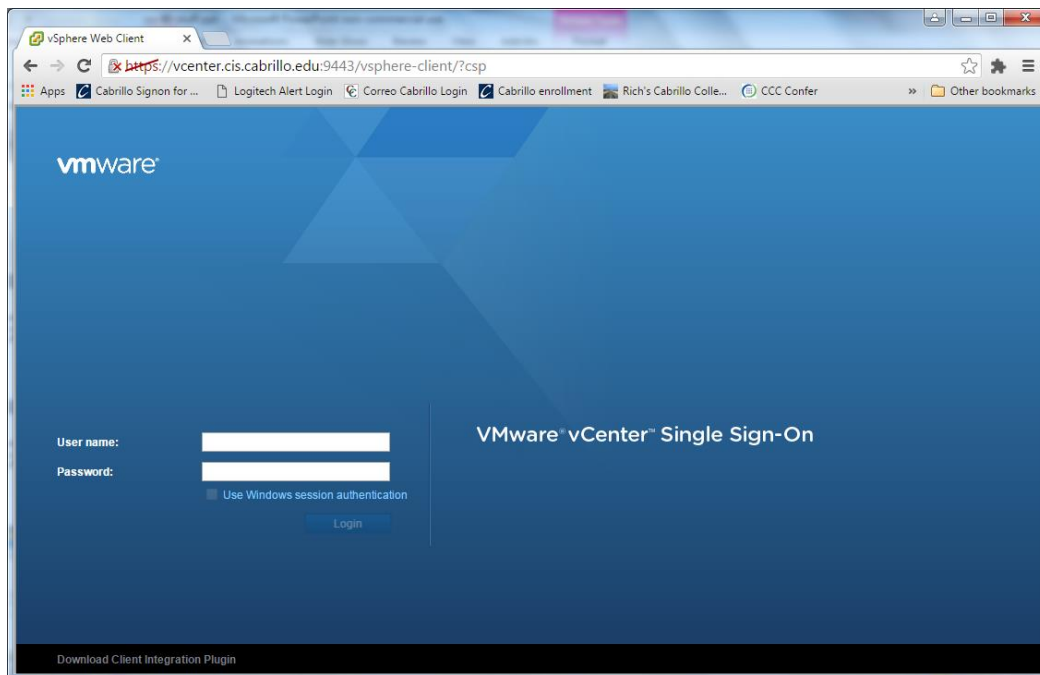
vSphere Web Client ×

https://vcenter.cis.cabrillo.edu:9443/vsphere-client/?csp

Apps Cabrillo Signon for ... Logitech Alert Login Correo Cabrillo Login Cabrillo enrollment Rich's Cabrillo Colle... CCC Confer » Other bookmarks

vmware®

User name:

Password:

Use Windows session authentication

Login

VMware® vCenter™ Single Sign-On

Download Client Integration Plugin